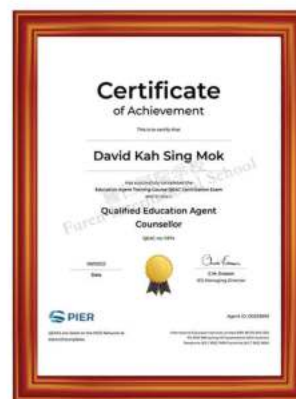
Certificate
of Achievement

This is to certify that

David Kah Sing Mok

has successfully completed the
Education Agent Training Course (EATC) Certification Exam
and is now a

Qualified Education Agent Counsellor

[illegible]

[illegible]
Date

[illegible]
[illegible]

PIER

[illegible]

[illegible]

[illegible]